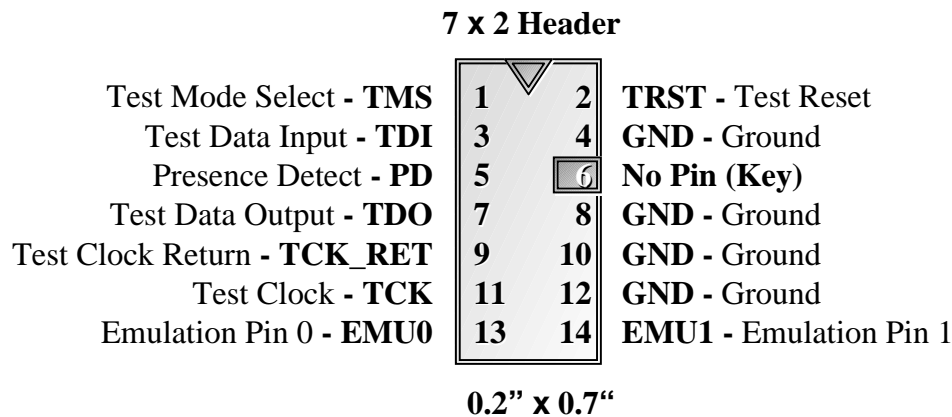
7 x 2 Header

| | | | |
|---|---|---|---|
| Test Mode Select - TMS | 1 | 2 | TRST - Test Reset |
| Test Data Input - TDI | 3 | 4 | GND - Ground |
| Presence Detect - PD | 5 | 6 | No Pin (Key) |
| Test Data Output - TDO | 7 | 8 | GND - Ground |
| Test Clock Return - TCK_RET | 9 | 10 | GND - Ground |
| Test Clock - TCK | 11 | 12 | GND - Ground |
| Emulation Pin 0 - EMU0 | 13 | 14 | EMU1 - Emulation Pin 1 |

0.2" x 0.7"